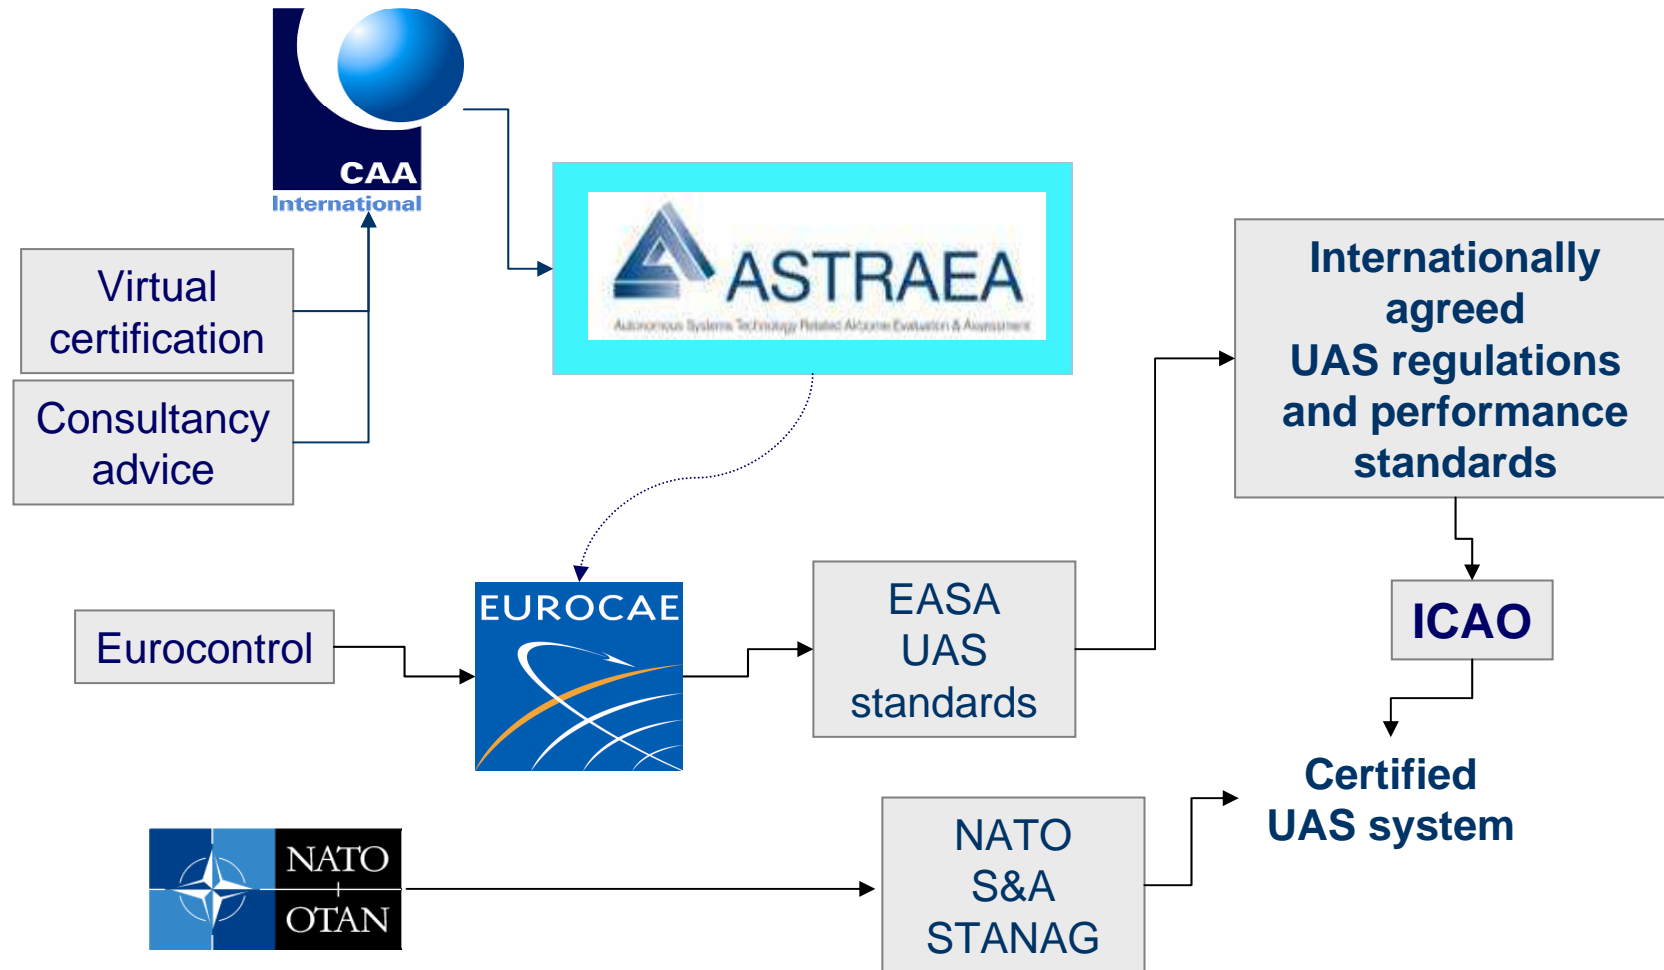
CAA
International

ASTRAEA
Autonomous Systems Technology Related Airborne Evaluation & Assessment

Virtual certification

Consultancy advice

Internationally agreed UAS regulations and performance standards

ICAO

Eurocontrol

EUROCAE

EASA UAS standards

Certified UAS system

NATO
OTAN

NATO S&A STANAG